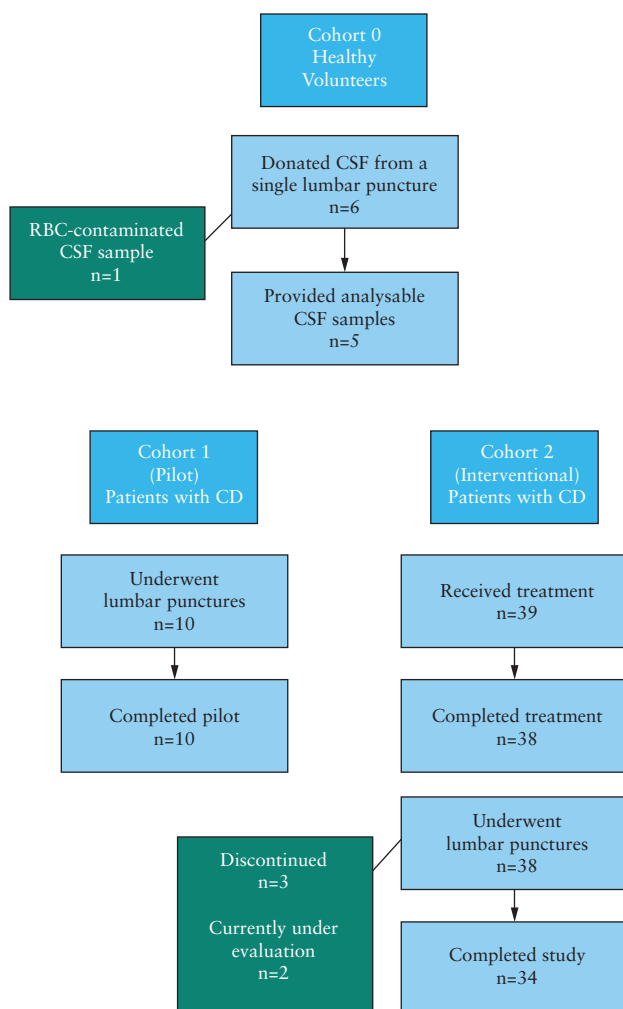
Cohort 0
Healthy
Volunteers

Donated CSF from a single lumbar puncture
n=6

RBC-contaminated CSF sample
n=1

Provided analysable CSF samples
n=5

Cohort 1
(Pilot)
Patients with CD

Cohort 2
(Interventional)
Patients with CD

Underwent lumbar punctures
n=10

Completed pilot
n=10

Received treatment
n=39

Completed treatment
n=38

Underwent lumbar punctures
n=38

Discontinued
n=3

Currently under evaluation
n=2

Completed study
n=34